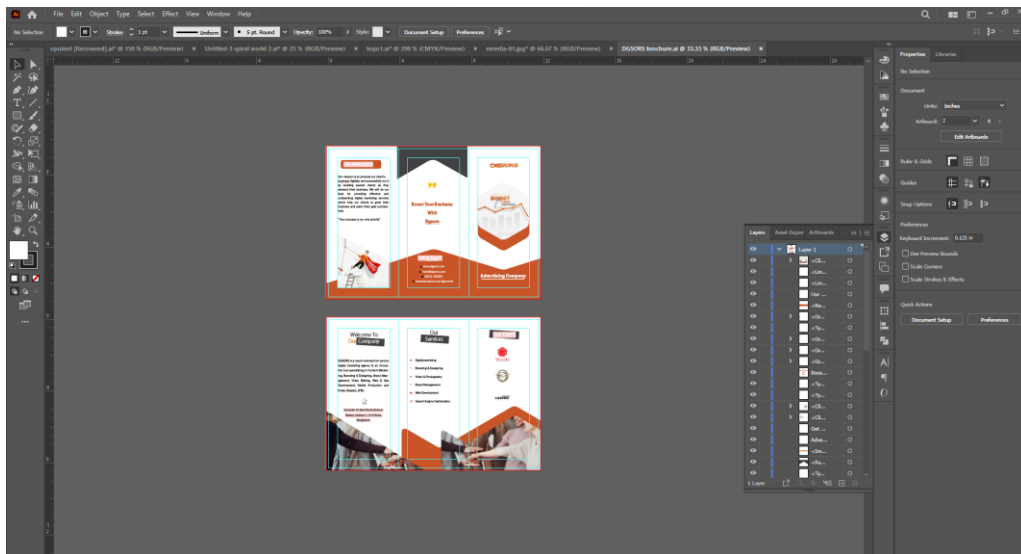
File Edit Object Type Select Effect View Window Help

No Selection Stroke: 1 pt Uniform 5 pt. Round Opacity: 100% Style: Document Setup Preferences

opulent [Recovered].ai* @ 150 % (RGB/Preview) × Untitled-1 spiral world 2.ai* @ 25 % (RGB/Preview) × logo1.ai* @ 200 % (CMYK/Preview) × emedia-01.jpg* @ 66.67 % (RGB/Preview) × DGSORS brochure.ai @ 33.33 % (RGB/Preview) ×

Properties Libraries

No Selection

Document

Units: Inches

Artboard: 2

Edit Artboards

Ruler & Grids

Guides

Snap Options

Preferences

Keyboard Increment: 0.125 in

Use Preview Bounds

Scale Corners

Scale Strokes & Effects

Quick Actions

Document Setup Preferences

Layers Asset Expor Artboards

Layer 1

<Gr...

<Lin...

<Gr...

Dec ...

<Re...

<Gr...

<Lin...

<Tp...

<Gr...

<Gr...

<Gr...

<Gr...

<Gr...

Boos...

<Tp...

<Gr...

<Gr...

<Gr...

Get ...

Adve...

<Im...

<Re...

<Tp...

1 Layer

Boost Your Business With Dgsors

Advertising Company

DGSORS

"Your success is our only priority"

Welcome To Our Company

Our Services

Digital marketing

Branding & Designing

Video & Photography

Brand Management

Web Development

Search Engine Optimization